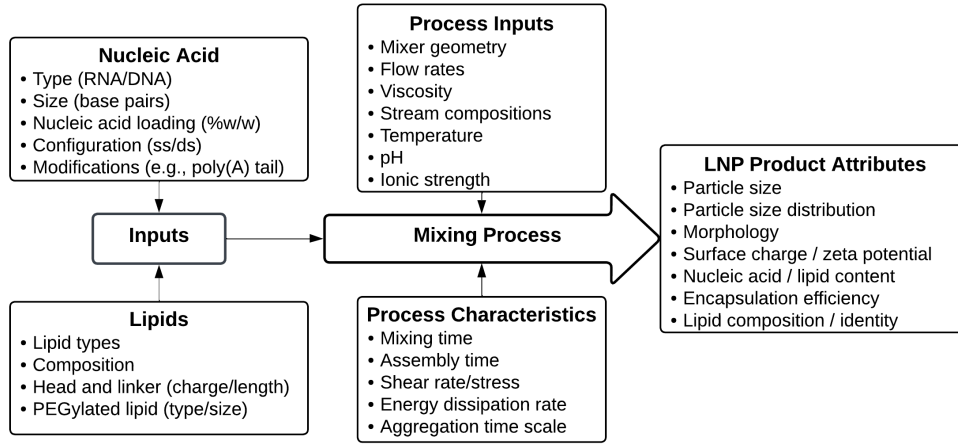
Nucleic Acid
• Type (RNA/DNA)
• Size (base pairs)
• Nucleic acid loading (%w/w)
• Configuration (ss/ds)
• Modifications (e.g., poly(A) tail)

Inputs

Lipids
• Lipid types
• Composition
• Head and linker (charge/length)
• PEGylated lipid (type/size)

Process Inputs
• Mixer geometry
• Flow rates
• Viscosity
• Stream compositions
• Temperature
• pH
• Ionic strength

Mixing Process

Process Characteristics
• Mixing time
• Assembly time
• Shear rate/stress
• Energy dissipation rate
• Aggregation time scale

LNP Product Attributes
• Particle size
• Particle size distribution
• Morphology
• Surface charge / zeta potential
• Nucleic acid / lipid content
• Encapsulation efficiency
• Lipid composition / identity